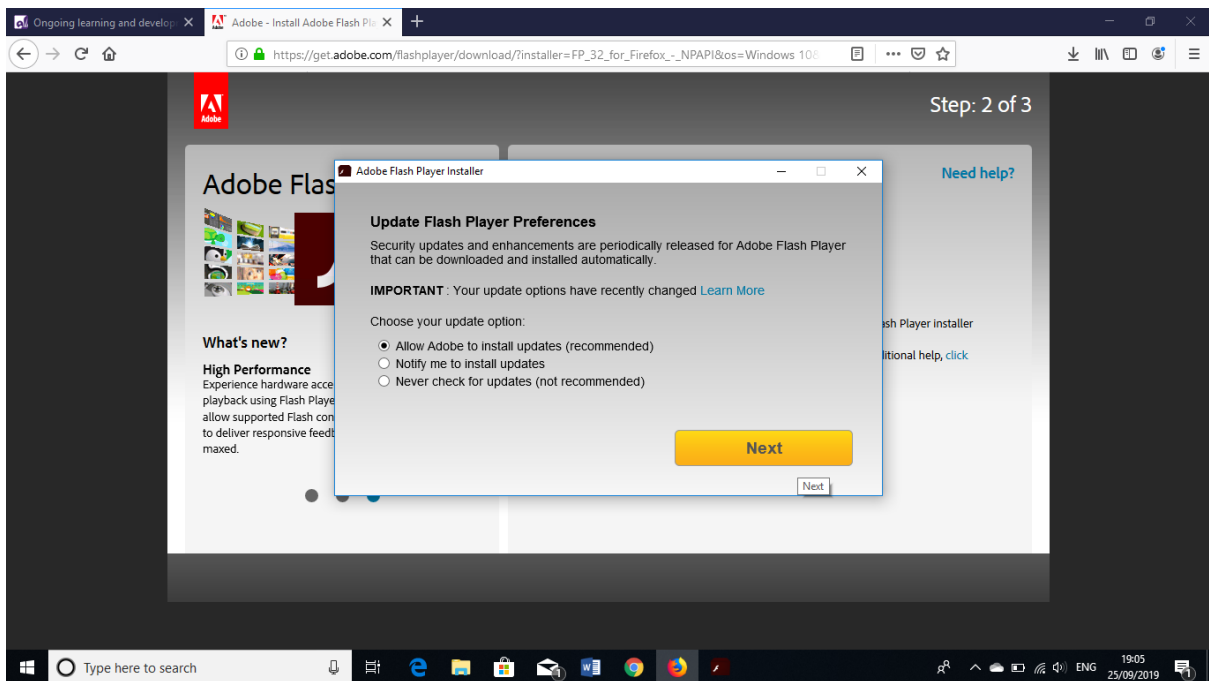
Ongoing learning and develop ×
Adobe - Install Adobe Flash Pl ×
+

https://get.adobe.com/flashplayer/download/?installer=FP_32_for_Firefox_-_NPAPI&os=Windows 10

Adobe

Step: 2 of 3

Adobe Flas

Need help?

What's new?

High Performance
Experience hardware acce playback using Flash Playe allow supported Flash con to deliver responsive feedb maxed.

sh Player installer

litional help, click

Adobe Flash Player Installer

Update Flash Player Preferences

Security updates and enhancements are periodically released for Adobe Flash Player that can be downloaded and installed automatically.

IMPORTANT : Your update options have recently changed Learn More

Choose your update option:

Allow Adobe to install updates (recommended)
Notify me to install updates
Never check for updates (not recommended)

Next

Next

Type here to search

ENG 19:05 25/09/2019